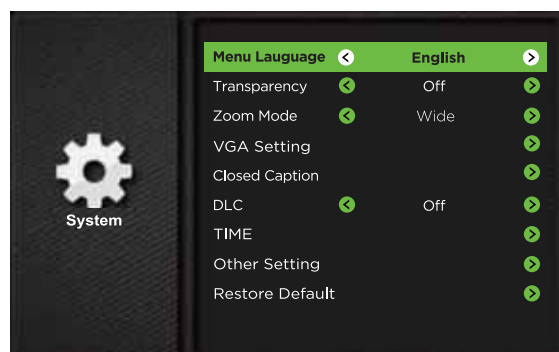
System

| | | |
|---|---|---|
| Menu Lauguage | English | |
| Transparency | Off | |
| Zoom Mode | Wide | |
| VGA Setting | | |
| Closed Caption | | |
| DLC | Off | |
| TIME | | |
| Other Setting | | |
| Restore Default | | |